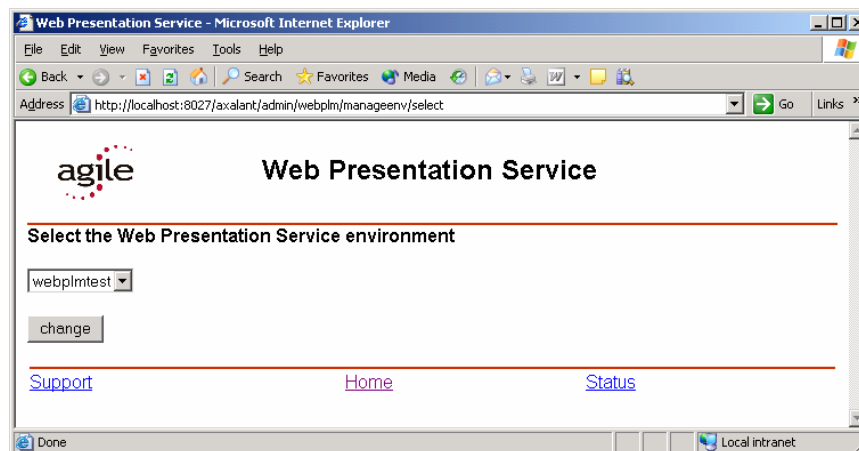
Web Presentation Service - Microsoft Internet Explorer

File Edit View Favorites Tools Help

Back Search Favorites Media

Address http://localhost:8027/axalant/admin/webplm/manageenv/select Go Links

agile

Web Presentation Service

Select the Web Presentation Service environment

webplmtest

change

Support Home Status

Done Local intranet